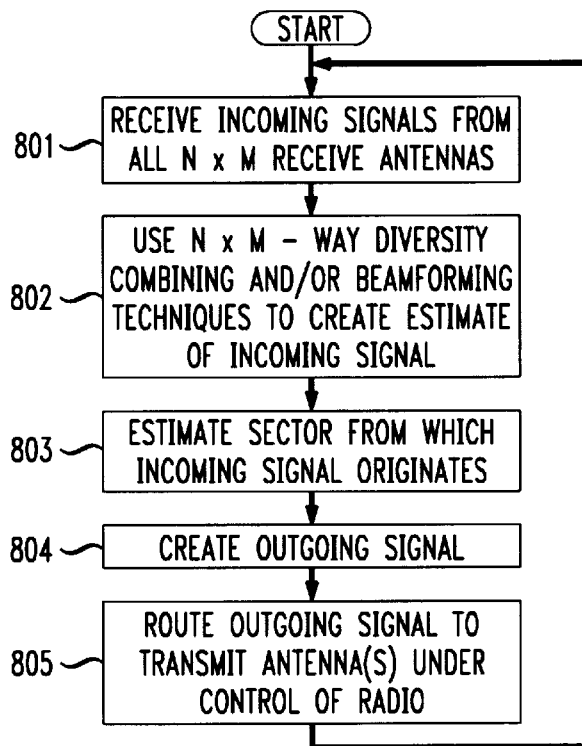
START

801 RECEIVE INCOMING SIGNALS FROM ALL N x M RECEIVE ANTENNAS

802 USE N x M – WAY DIVERSITY COMBINING AND/OR BEAMFORMING TECHNIQUES TO CREATE ESTIMATE OF INCOMING SIGNAL

803 ESTIMATE SECTOR FROM WHICH INCOMING SIGNAL ORIGINATES

804 CREATE OUTGOING SIGNAL

805 ROUTE OUTGOING SIGNAL TO TRANSMIT ANTENNA(S) UNDER CONTROL OF RADIO